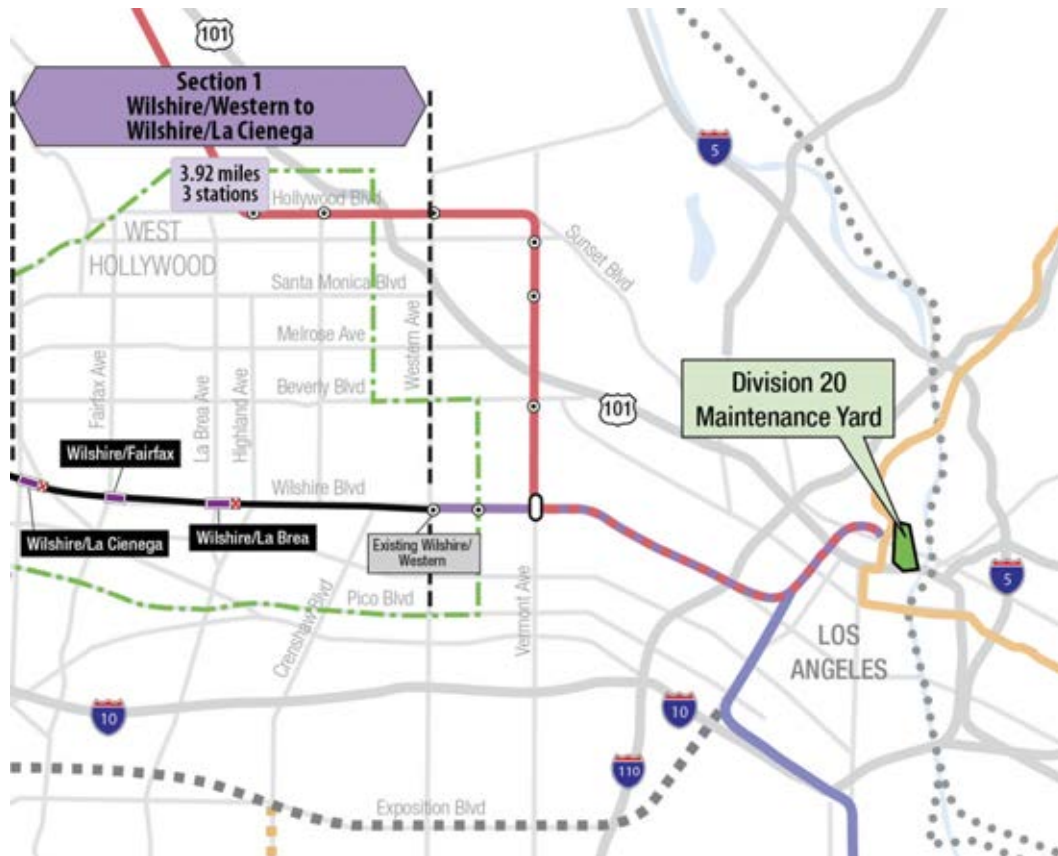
101

Section 1
Wilshire/Western to
Wilshire/La Cienega

3.92 miles
3 stations

Hollywood Blvd

5

WEST
HOLLYWOOD

Sunset Blvd

Santa Monica Blvd

Melrose Ave

Western Ave

Fairfax Ave

La Brea Ave

Highland Ave

Beverly Blvd

101

Division 20
Maintenance Yard

Wilshire/Fairfax

Wilshire Blvd

Wilshire/La Cienega

Wilshire/La Brea

Existing Wilshire/
Western

Vermont Ave

5

Crenshaw Blvd

Pico Blvd

LOS
ANGELES

10

10

110

Exposition Blvd